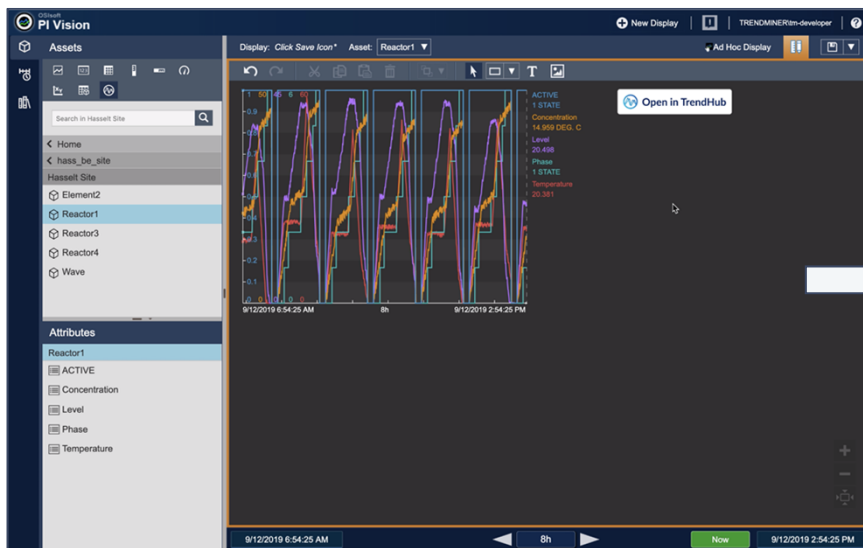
OSIsoft PI Vision

New Display

TRENDMINER\tm-developer

Assets

Display: Click Save Icon* Asset: Reactor1

Ad Hoc Display

Search in Hasselt Site

Home

hass_be_site

Hasselt Site

Element2

Reactor1

Reactor3

Reactor4

Wave

Attributes

Reactor1

ACTIVE

Concentration

Level

Phase

Temperature

1 50 45 6 60

0.9

0.8

0.7

0.6

0.5

0.4

0.3

0.2

0.1

0 0 0 0 0

9/12/2019 6:54:25 AM

8h

9/12/2019 2:54:25 PM

ACTIVE
1 STATE
Concentration
14.959 DEG. C
Level
20.498
Phase
1 STATE
Temperature
20.381

Open in TrendHub

9/12/2019 6:54:25 AM

8h

Now

9/12/2019 2:54:25 PM